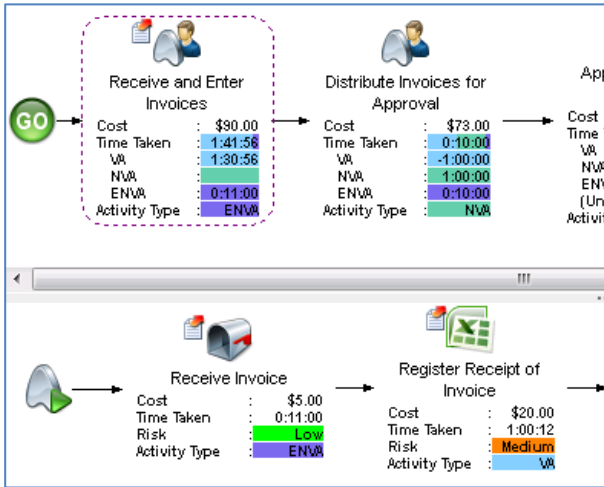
GO

Receive and Enter Invoices

| | | |
|---|---|---|
| Cost | : | $90.00 |
| Time Taken | : | 1:41:56 |
| VA | : | 1:30:56 |
| NVA | : | |
| ENVA | : | 0:11:00 |
| Activity Type | : | ENVA |

Distribute Invoices for Approval

| | | |
|---|---|---|
| Cost | : | $73.00 |
| Time Taken | : | 0:10:00 |
| VA | : | -1:00:00 |
| NVA | : | 1:00:00 |
| ENVA | : | 0:10:00 |
| Activity Type | : | NVA |

App

Cost
Time
VA
NVA
ENV
(Un
Activit

III

Receive Invoice

| | | |
|---|---|---|
| Cost | : | $5.00 |
| Time Taken | : | 0:11:00 |
| Risk | : | Low |
| Activity Type | : | ENVA |

Register Receipt of Invoice

| | | |
|---|---|---|
| Cost | : | $20.00 |
| Time Taken | : | 1:00:12 |
| Risk | : | Medium |
| Activity Type | : | VA |